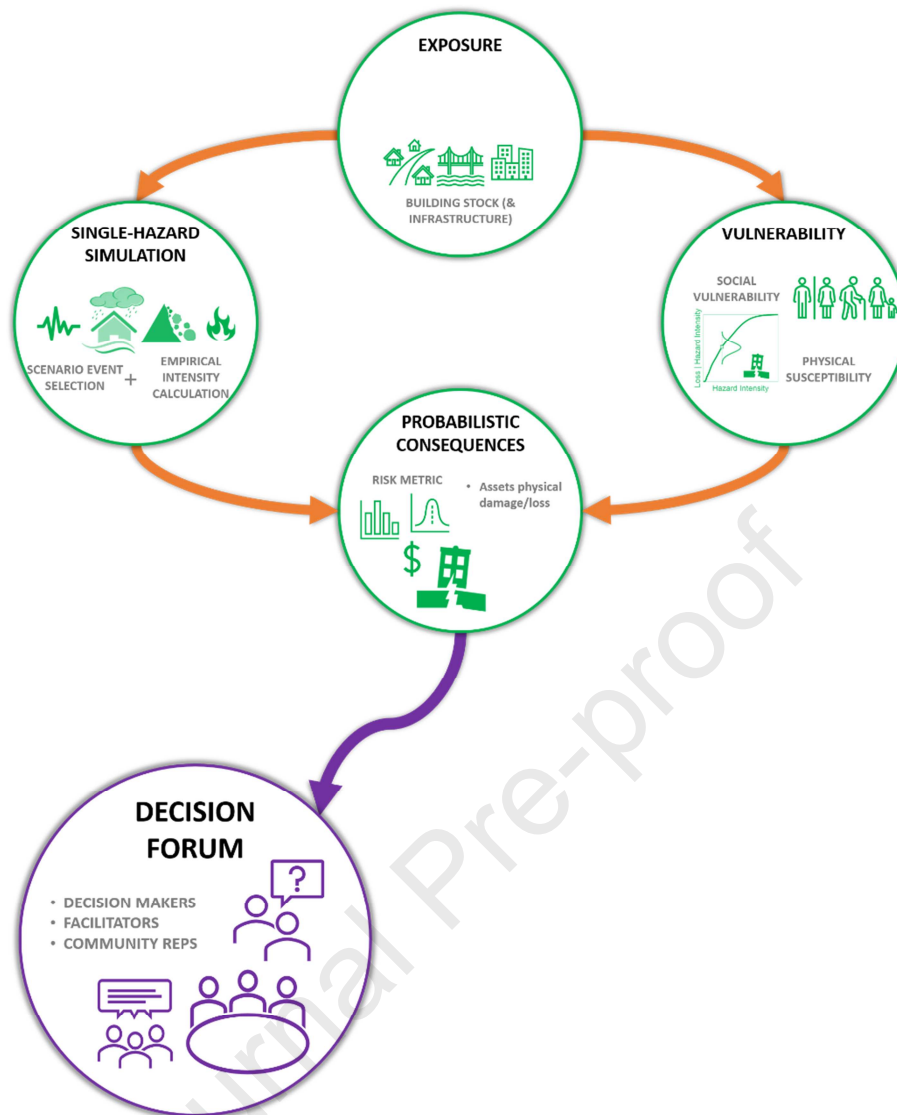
EXPOSURE

BUILDING STOCK (& INFRASTRUCTURE)

SINGLE-HAZARD SIMULATION

SCENARIO EVENT SELECTION + EMPIRICAL INTENSITY CALCULATION

VULNERABILITY

SOCIAL VULNERABILITY

Loss | Hazard Intensity

Hazard Intensity

PHYSICAL SUSCEPTIBILITY

PROBABILISTIC CONSEQUENCES

RISK METRIC

• Assets physical damage/loss

$

DECISION FORUM

• DECISION MAKERS
• FACILITATORS
• COMMUNITY REPS

?

Journal Pre-proof